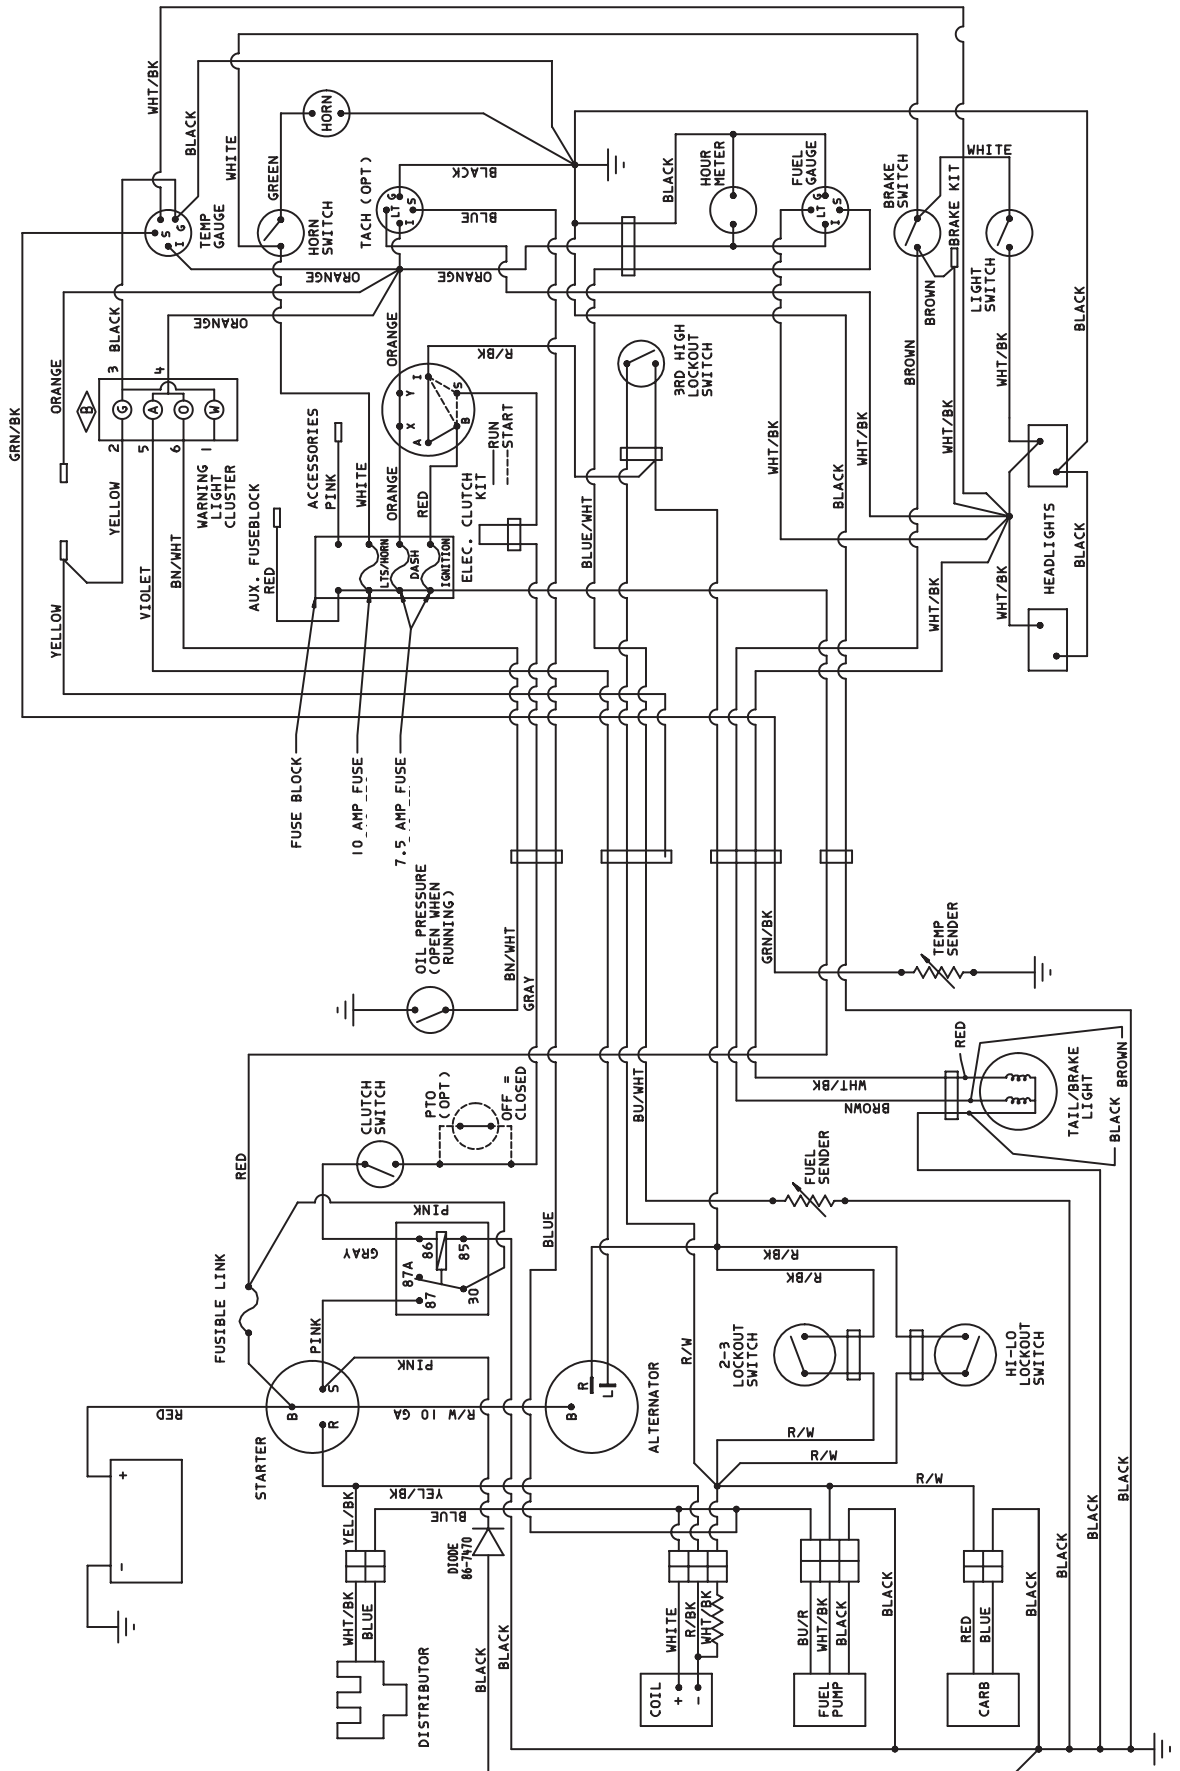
WHT/BK
BLACK
WHITE
HORN
GREEN
TACH (OPT)
BLACK
HOUR METER
FUEL GAUGE
BRAKE SWITCH
BRAKE KIT
WHITE
TEMP GAUGE
HORN SWITCH
BLUE
LIGHT SWITCH
GRN/BK
ORANGE
ORANGE
BLACK
3 BLACK
ORANGE
4
ORANGE
R/BK
BROWN
BROWN
3RD HIGH LOCKOUT SWITCH
BLACK
ORANGE
G A O W
2 5 6 1
WARNING LIGHT CLUSTER
YELLOW
ACCESSORIES PINK
WHITE
ORANGE
RED
RUN
START
ELEC. CLUTCH KIT
WHT/BK
WHT/BK
WHT/BK
BLACK
BN/WHT
AUX. FUSEBLOCK RED
LTS/HORN
DASH
IGNITION
BLUE/WHT
HEADLIGHTS
BLACK
YELLOW
VIOLET
WHT/BK
WHT/BK
FUSE BLOCK
10 AMP FUSE
7.5 AMP FUSE
OIL PRESSURE (OPEN WHEN RUNNING)
BN/WHT
GRAY
GRN/BK
TEMP SENDER
RED
CLUTCH SWITCH
PTO (OPT)
OFF = CLOSED
WHT/BK
BROWN
TAIL/BRAKE LIGHT
BLACK
BROWN
RED
BU/WHT
FUEL SENDER
PINK
GRAY
86
85
87A
87
30
BLUE
R/BK
R/BK
FUSIBLE LINK
PINK
PINK
2-3 LOCKOUT SWITCH
HI-LO LOCKOUT SWITCH
R/W
ALTERNATOR
RED
B S R
R/W 10 GA
B R L
STARTER
R/W
R/W
R/W
YEL/BK
YEL/BK
BLUE
DIODE 86-7470
BLACK
BLACK
BLACK
BLACK
WHT/BK
BLUE
WHITE
R/BK
WHT/BK
BU/R
WHT/BK
BLACK
BLACK
RED
BLUE
BLACK
DISTRIBUTOR
BLACK
BLACK
COIL
FUEL PUMP
CARB
+
-